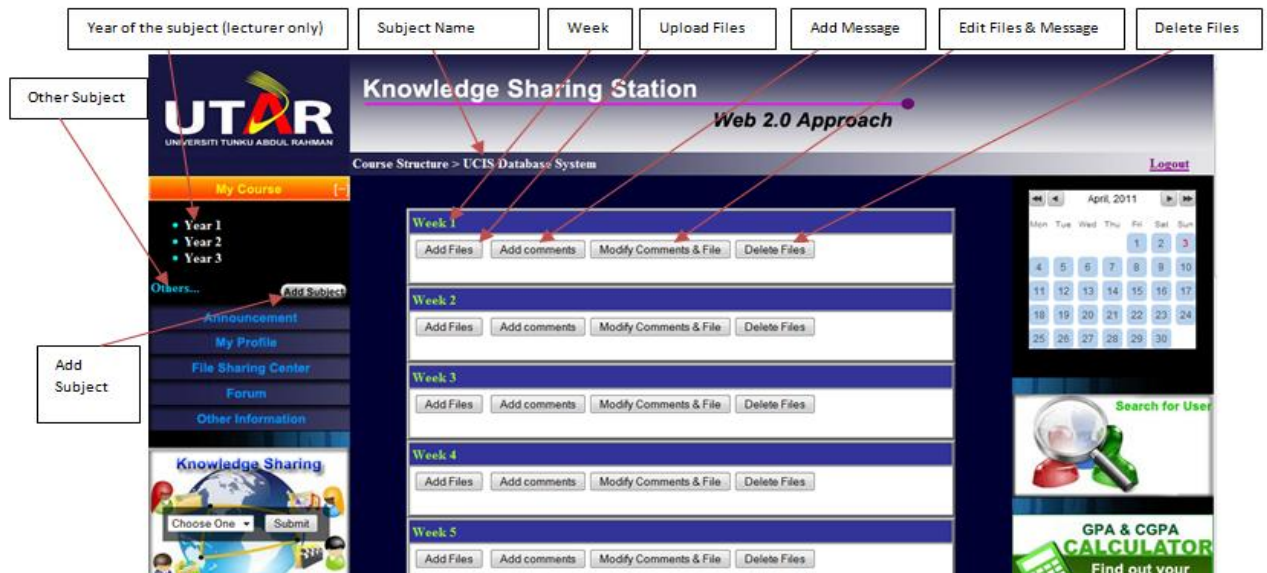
Year of the subject (lecturer only)

Subject Name

Week

Upload Files

Add Message

Edit Files & Message

Delete Files

Other Subject

UTAR
UNIVERSITI TUNKU ABDUL RAHMAN

Knowledge Sharing Station

Web 2.0 Approach

Course Structure > UCIS Database System

Logout

My Course [–]

• Year 1
• Year 2
• Year 3

Others...

Add Subject

Announcement

My Profile

File Sharing Center

Forum

Other Information

Add Subject

Knowledge Sharing

Choose One

Submit

Week 1
Add Files | Add comments | Modify Comments & File | Delete Files

Week 2
Add Files | Add comments | Modify Comments & File | Delete Files

Week 3
Add Files | Add comments | Modify Comments & File | Delete Files

Week 4
Add Files | Add comments | Modify Comments & File | Delete Files

Week 5
Add Files | Add comments | Modify Comments & File | Delete Files

April, 2011

| Mon | Tue | Wed | Thu | Fri | Sat | Sun |
|---|---|---|---|---|---|---|
| | | | | 1 | 2 | 3 |
| 4 | 5 | 6 | 7 | 8 | 9 | 10 |
| 11 | 12 | 13 | 14 | 15 | 16 | 17 |
| 18 | 19 | 20 | 21 | 22 | 23 | 24 |
| 25 | 26 | 27 | 28 | 29 | 30 | |

Search for User

GPA & CGPA
CALCULATOR
Find out your